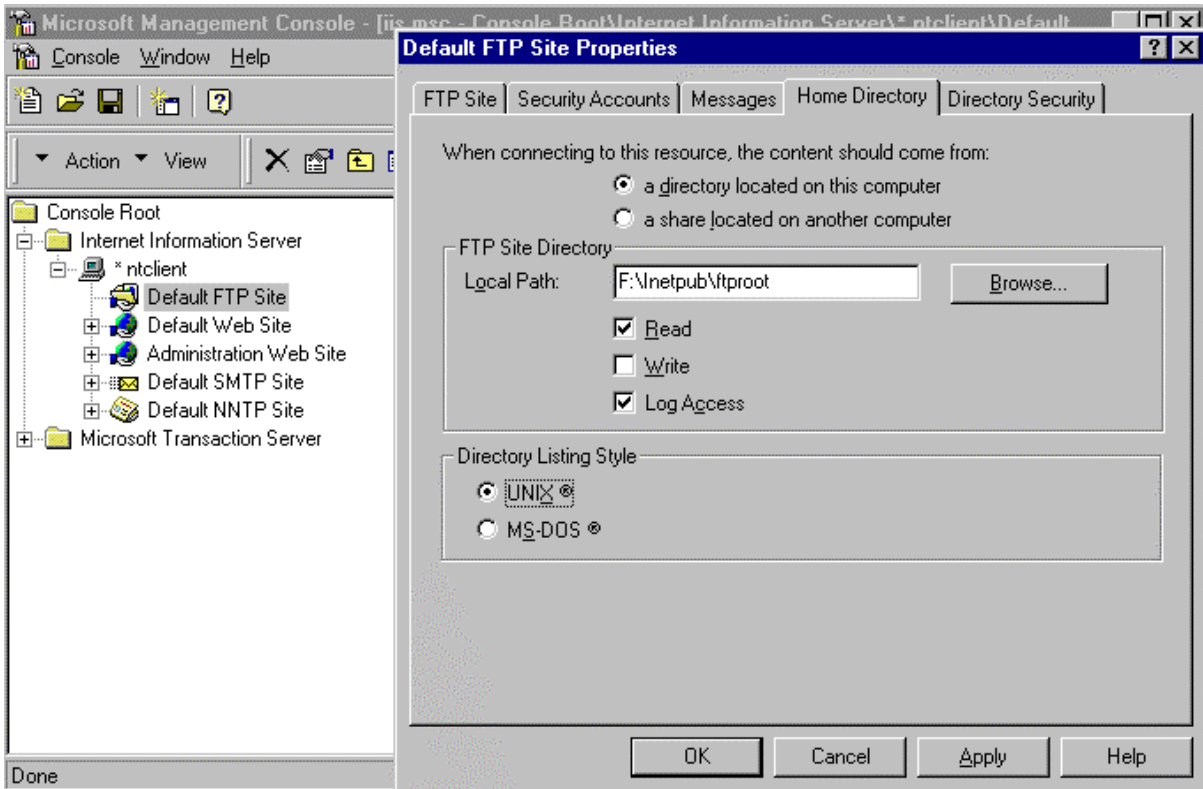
Microsoft Management Console - [iis.msc - Console Root\Internet Information Server\* ntclient\Default

Console Window Help

Action View

Console Root
Internet Information Server
* ntclient
Default FTP Site
Default Web Site
Administration Web Site
Default SMTP Site
Default NNTP Site
Microsoft Transaction Server

Done

Default FTP Site Properties

? X

FTP Site | Security Accounts | Messages | Home Directory | Directory Security

When connecting to this resource, the content should come from:

a directory located on this computer

a share located on another computer

FTP Site Directory

Local Path: F:\Inetpub\ftproot

Browse...

Read

Write

Log Access

Directory Listing Style

UNIX ®

MS-DOS ®

OK Cancel Apply Help